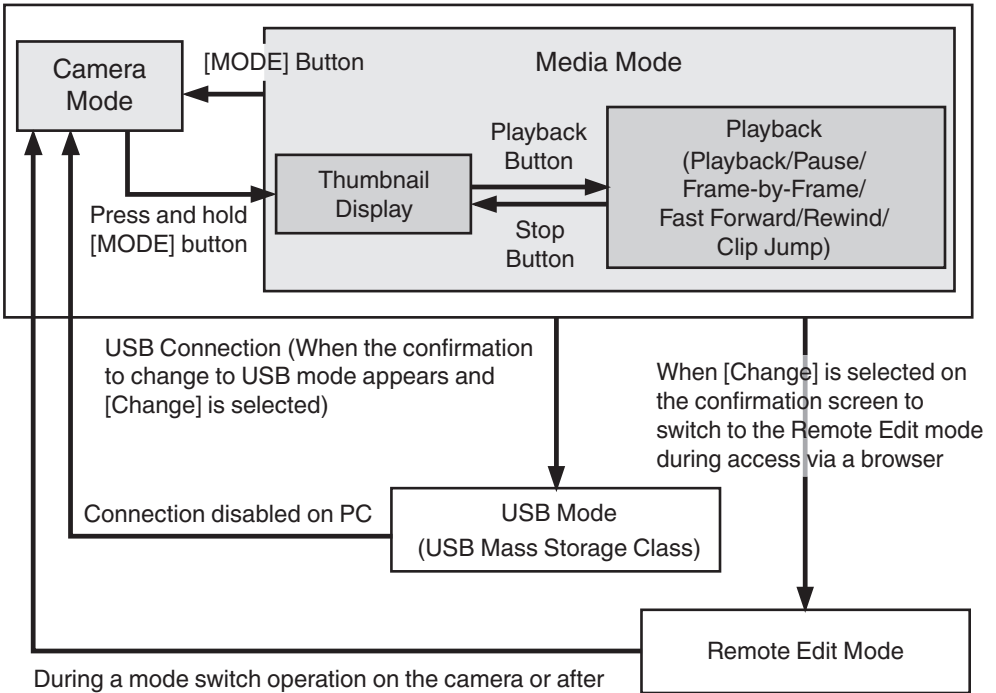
Camera Mode

[MODE] Button

Media Mode

Playback Button

Thumbnail Display

Playback (Playback/Pause/ Frame-by-Frame/ Fast Forward/Rewind/ Clip Jump)

Stop Button

Press and hold [MODE] button

USB Connection (When the confirmation to change to USB mode appears and [Change] is selected)

When [Change] is selected on the confirmation screen to switch to the Remote Edit mode during access via a browser

Connection disabled on PC

USB Mode (USB Mass Storage Class)

Remote Edit Mode

During a mode switch operation on the camera or after